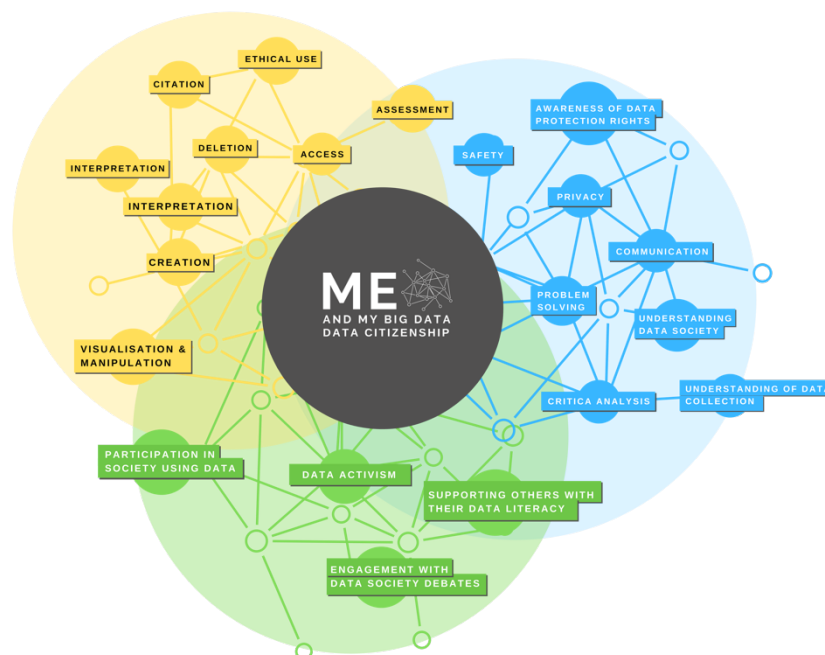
ETHICAL USE

CITATION

ASSESSMENT

DELETION

ACCESS

INTERPRETATION

INTERPRETATION

CREATION

VISUALISATION & MANIPULATION

AWARENESS OF DATA PROTECTION RIGHTS

SAFETY

PRIVACY

COMMUNICATION

ME

AND MY BIG DATA DATA CITIZENSHIP

PROBLEM SOLVING

UNDERSTANDING DATA SOCIETY

CRITICA ANALYSIS

UNDERSTANDING OF DAT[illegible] COLLECTION

PARTICIPATION IN SOCIETY USING DATA

DATA ACTIVISM

SUPPORTING OTHERS WITH THEIR DATA LITERACY

ENGAGEMENT WITH DATA SOCIETY DEBATES